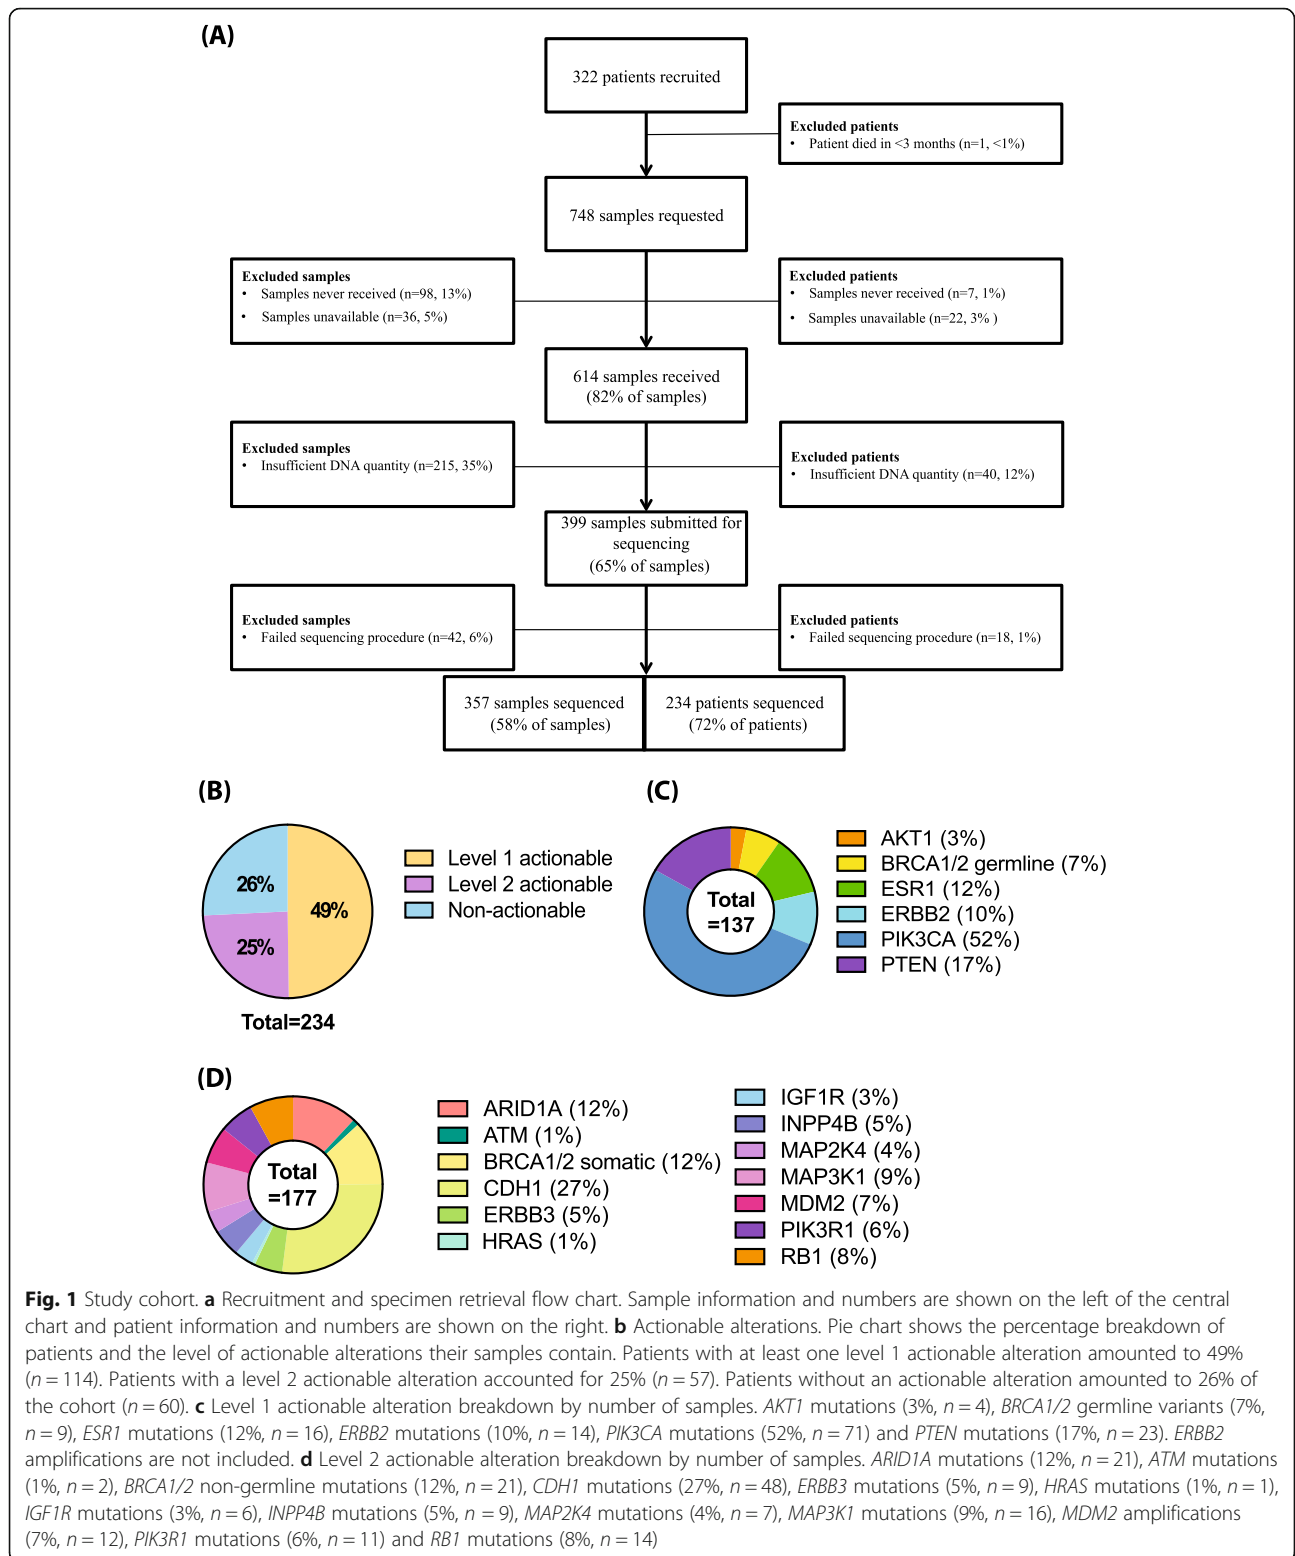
(A)

322 patients recruited

Excluded patients
• Patient died in <3 months (n=1, <1%)

748 samples requested

Excluded samples
• Samples never received (n=98, 13%)
• Samples unavailable (n=36, 5%)

Excluded patients
• Samples never received (n=7, 1%)
• Samples unavailable (n=22, 3% )

614 samples received (82% of samples)

Excluded samples
• Insufficient DNA quantity (n=215, 35%)

Excluded patients
• Insufficient DNA quantity (n=40, 12%)

399 samples submitted for sequencing (65% of samples)

Excluded samples
• Failed sequencing procedure (n=42, 6%)

Excluded patients
• Failed sequencing procedure (n=18, 1%)

357 samples sequenced (58% of samples)

234 patients sequenced (72% of patients)

(B)

26%
49%
25%
Total=234

Level 1 actionable
Level 2 actionable
Non-actionable

(C)

Total =137

AKT1 (3%)
BRCA1/2 germline (7%)
ESR1 (12%)
ERBB2 (10%)
PIK3CA (52%)
PTEN (17%)

(D)

Total =177

ARID1A (12%)
ATM (1%)
BRCA1/2 somatic (12%)
CDH1 (27%)
ERBB3 (5%)
HRAS (1%)
IGF1R (3%)
INPP4B (5%)
MAP2K4 (4%)
MAP3K1 (9%)
MDM2 (7%)
PIK3R1 (6%)
RB1 (8%)

**Fig. 1** Study cohort. **a** Recruitment and specimen retrieval flow chart. Sample information and numbers are shown on the left of the central chart and patient information and numbers are shown on the right. **b** Actionable alterations. Pie chart shows the percentage breakdown of patients and the level of actionable alterations their samples contain. Patients with at least one level 1 actionable alteration amounted to 49% ($n = 114$). Patients with a level 2 actionable alteration accounted for 25% ($n = 57$). Patients without an actionable alteration amounted to 26% of the cohort ($n = 60$). **c** Level 1 actionable alteration breakdown by number of samples. *AKT1* mutations (3%, $n = 4$), *BRCA1/2* germline variants (7%, $n = 9$), *ESR1* mutations (12%, $n = 16$), *ERBB2* mutations (10%, $n = 14$), *PIK3CA* mutations (52%, $n = 71$) and *PTEN* mutations (17%, $n = 23$). *ERBB2* amplifications are not included. **d** Level 2 actionable alteration breakdown by number of samples. *ARID1A* mutations (12%, $n = 21$), *ATM* mutations (1%, $n = 2$), *BRCA1/2* non-germline mutations (12%, $n = 21$), *CDH1* mutations (27%, $n = 48$), *ERBB3* mutations (5%, $n = 9$), *HRAS* mutations (1%, $n = 1$), *IGF1R* mutations (3%, $n = 6$), *INPP4B* mutations (5%, $n = 9$), *MAP2K4* mutations (4%, $n = 7$), *MAP3K1* mutations (9%, $n = 16$), *MDM2* amplifications (7%, $n = 12$), *PIK3R1* mutations (6%, $n = 11$) and *RB1* mutations (8%, $n = 14$)